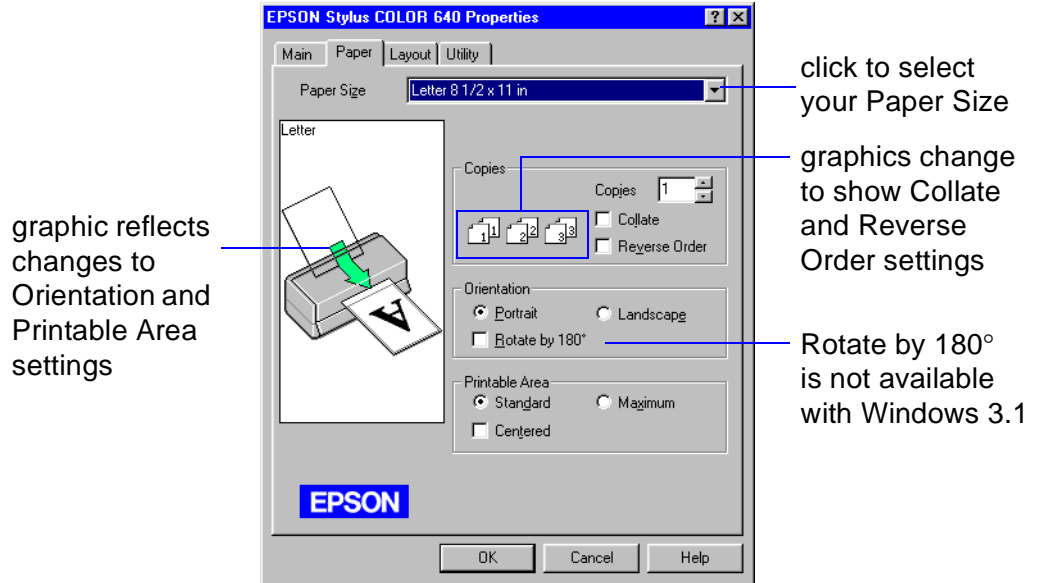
EPSON Stylus COLOR 640 Properties

? ×

Main | Paper | Layout | Utility

Paper Size | Letter 8 1/2 x 11 in

Letter

Copies

Copies 1

1 1 2 2 3 3

Collate

Reverse Order

Orientation

Portrait

Landscape

Rotate by 180°

Printable Area

Standard

Maximum

Centered

EPSON

OK | Cancel | Help

click to select your Paper Size

graphics change to show Collate and Reverse Order settings

graphic reflects changes to Orientation and Printable Area settings

Rotate by 180° is not available with Windows 3.1